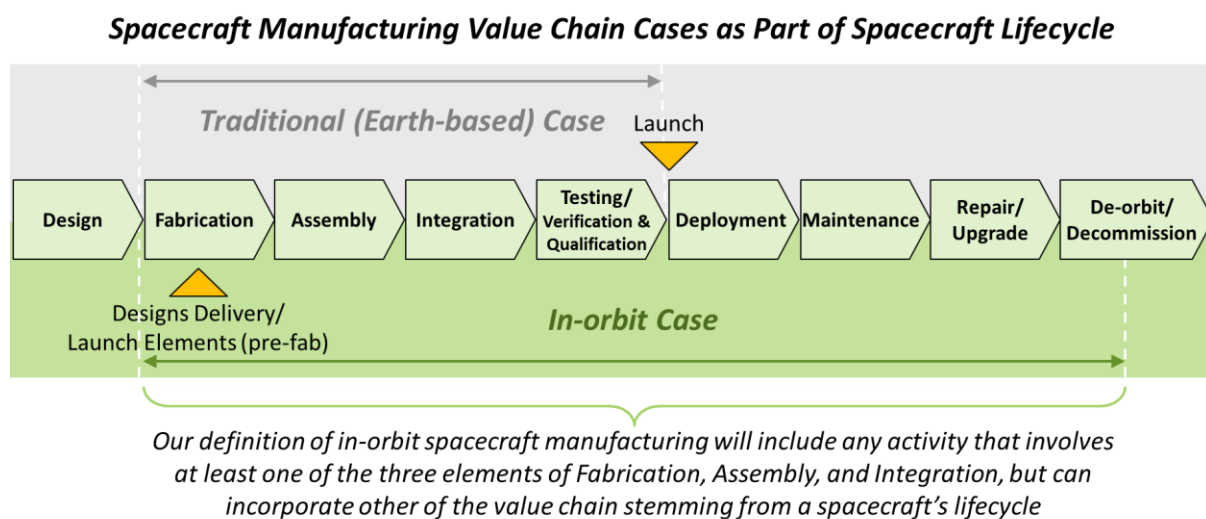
Spacecraft Manufacturing Value Chain Cases as Part of Spacecraft Lifecycle

Traditional (Earth-based) Case

Launch

Design

Fabrication

Assembly

Integration

Testing/ Verification & Qualification

Deployment

Maintenance

Repair/ Upgrade

De-orbit/ Decommission

Designs Delivery/ Launch Elements (pre-fab)

In-orbit Case

Our definition of in-orbit spacecraft manufacturing will include any activity that involves at least one of the three elements of Fabrication, Assembly, and Integration, but can incorporate other of the value chain stemming from a spacecraft's lifecycle